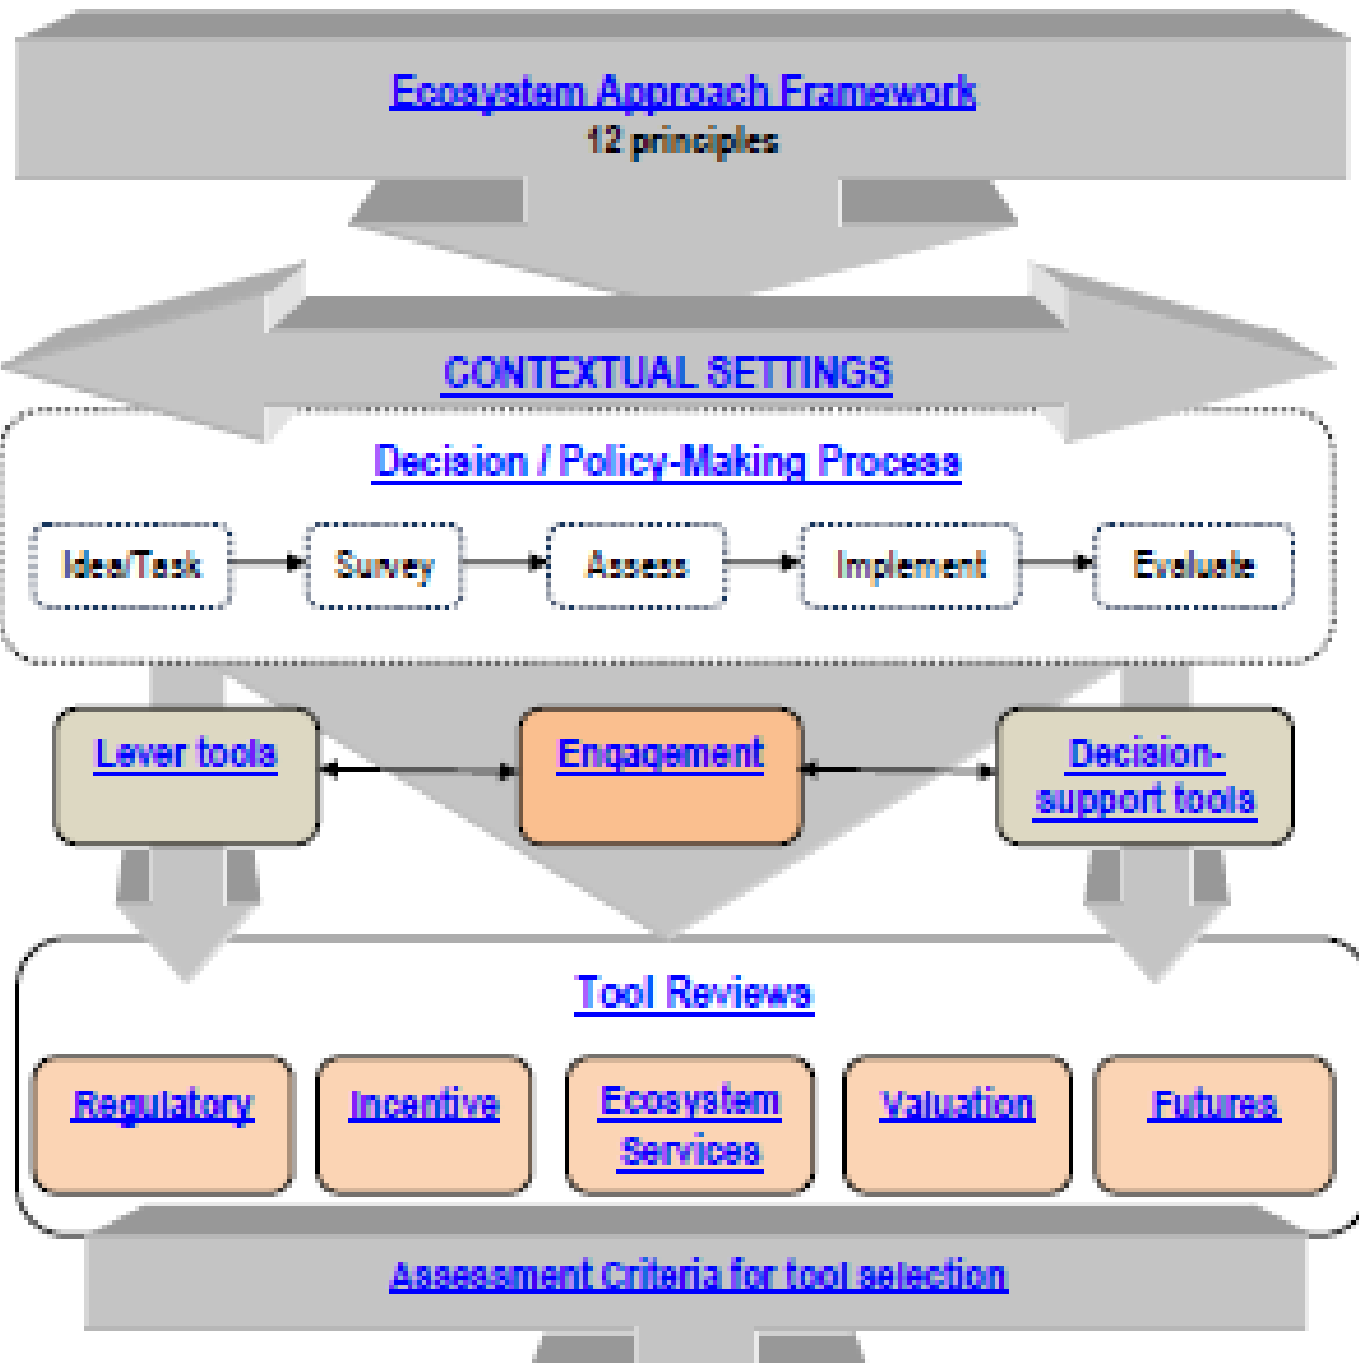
Ecosystem Approach Framework
12 principles

CONTEXTUAL SETTINGS

Decision / Policy-Making Process

Idea/Task

Survey

Assess

Implement

Evaluate

Lever tools

Engagement

Decision-support tools

Tool Reviews

Regulatory

Incentive

Ecosystem Services

Valuation

Futures

Assessment Criteria for tool selection